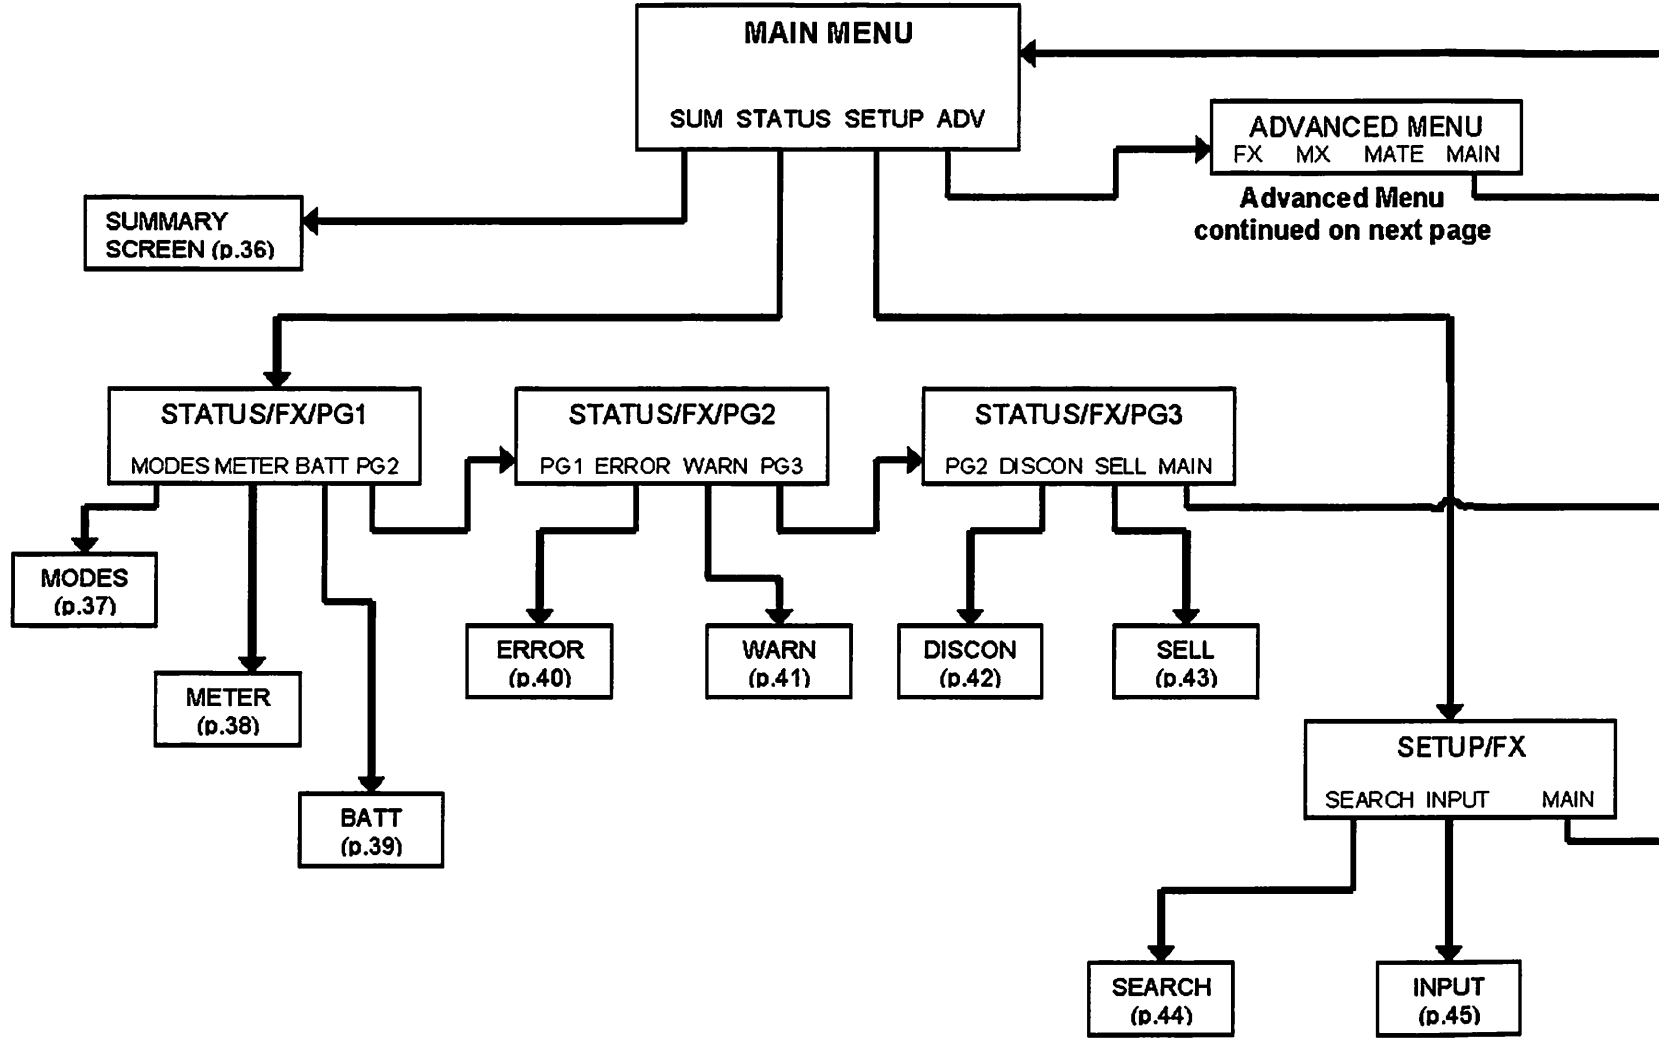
MAIN MENU

SUM STATUS SETUP ADV

ADVANCED MENU
FX MX MATE MAIN

Advanced Menu continued on next page

SUMMARY SCREEN (p.36)

STATUS/FX/PG1
MODES METER BATT PG2

STATUS/FX/PG2
PG1 ERROR WARN PG3

STATUS/FX/PG3
PG2 DISCON SELL MAIN

MODES (p.37)

METER (p.38)

BATT (p.39)

ERROR (p.40)

WARN (p.41)

DISCON (p.42)

SELL (p.43)

SETUP/FX
SEARCH INPUT MAIN

SEARCH (p.44)

INPUT (p.45)